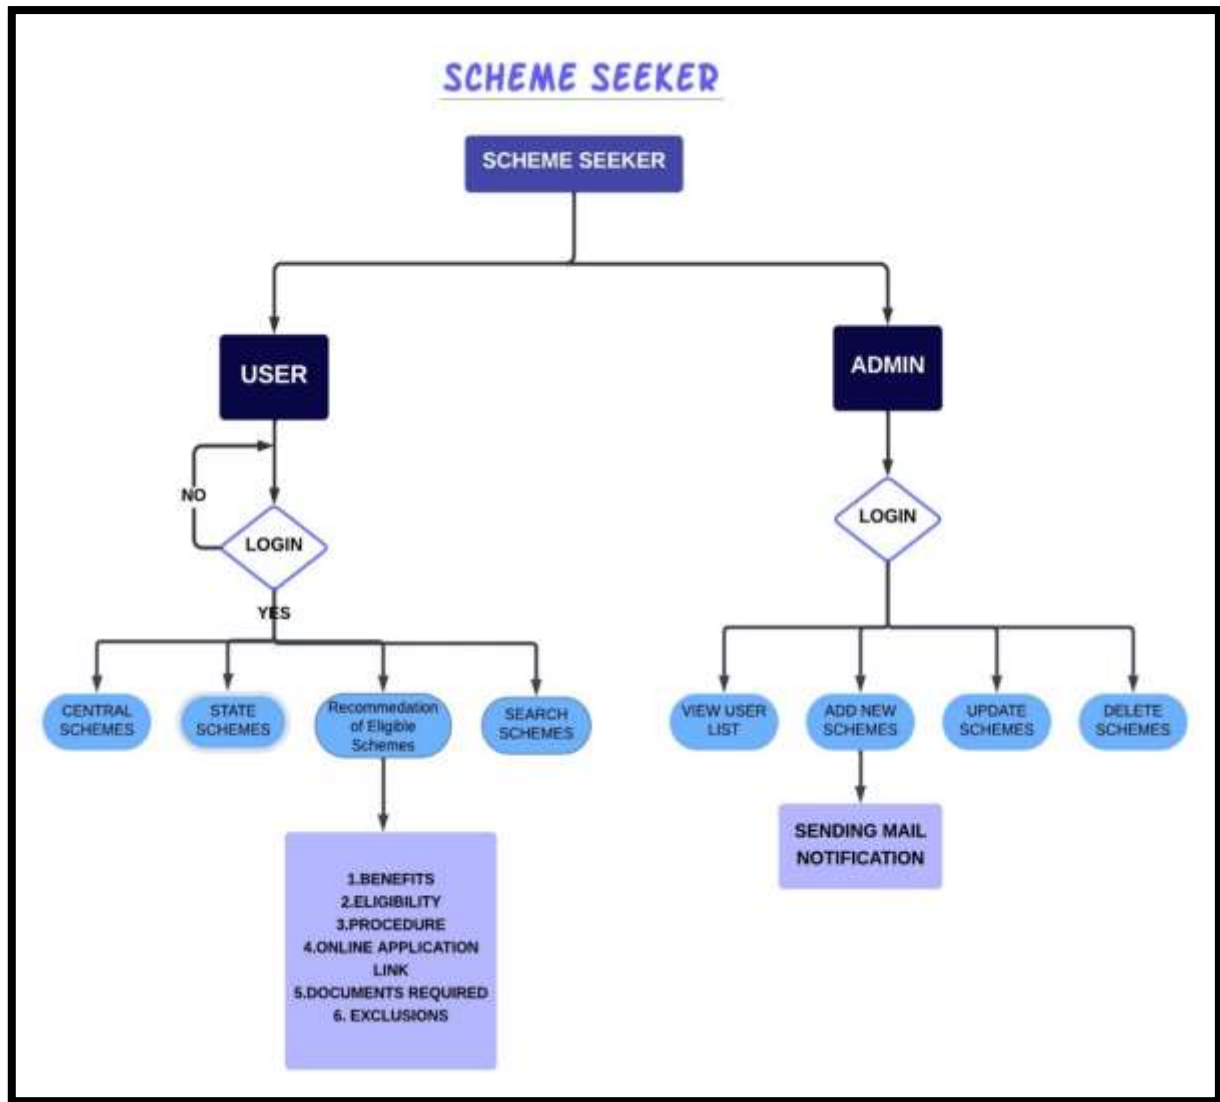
SCHEME SEEKER

SCHEME SEEKER

USER

ADMIN

NO

LOGIN

YES

LOGIN

CENTRAL SCHEMES

STATE SCHEMES

Recommedation of Eligible Schemes

SEARCH SCHEMES

VIEW USER LIST

ADD NEW SCHEMES

UPDATE SCHEMES

DELETE SCHEMES

SENDING MAIL NOTIFICATION

1.BENEFITS
2.ELIGIBILITY
3.PROCEDURE
4.ONLINE APPLICATION LINK
5.DOCUMENTS REQUIRED
6. EXCLUSIONS